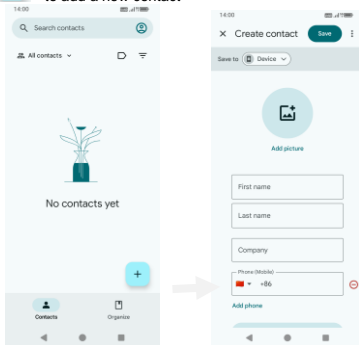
to add a new contact

14:00

Search contacts

All contacts

No contacts yet

+

Contacts

Organize

14:00

Create contact

Save

Save to

Device

Add picture

First name

Last name

Company

Phone (Mobile)

+86

Add phone